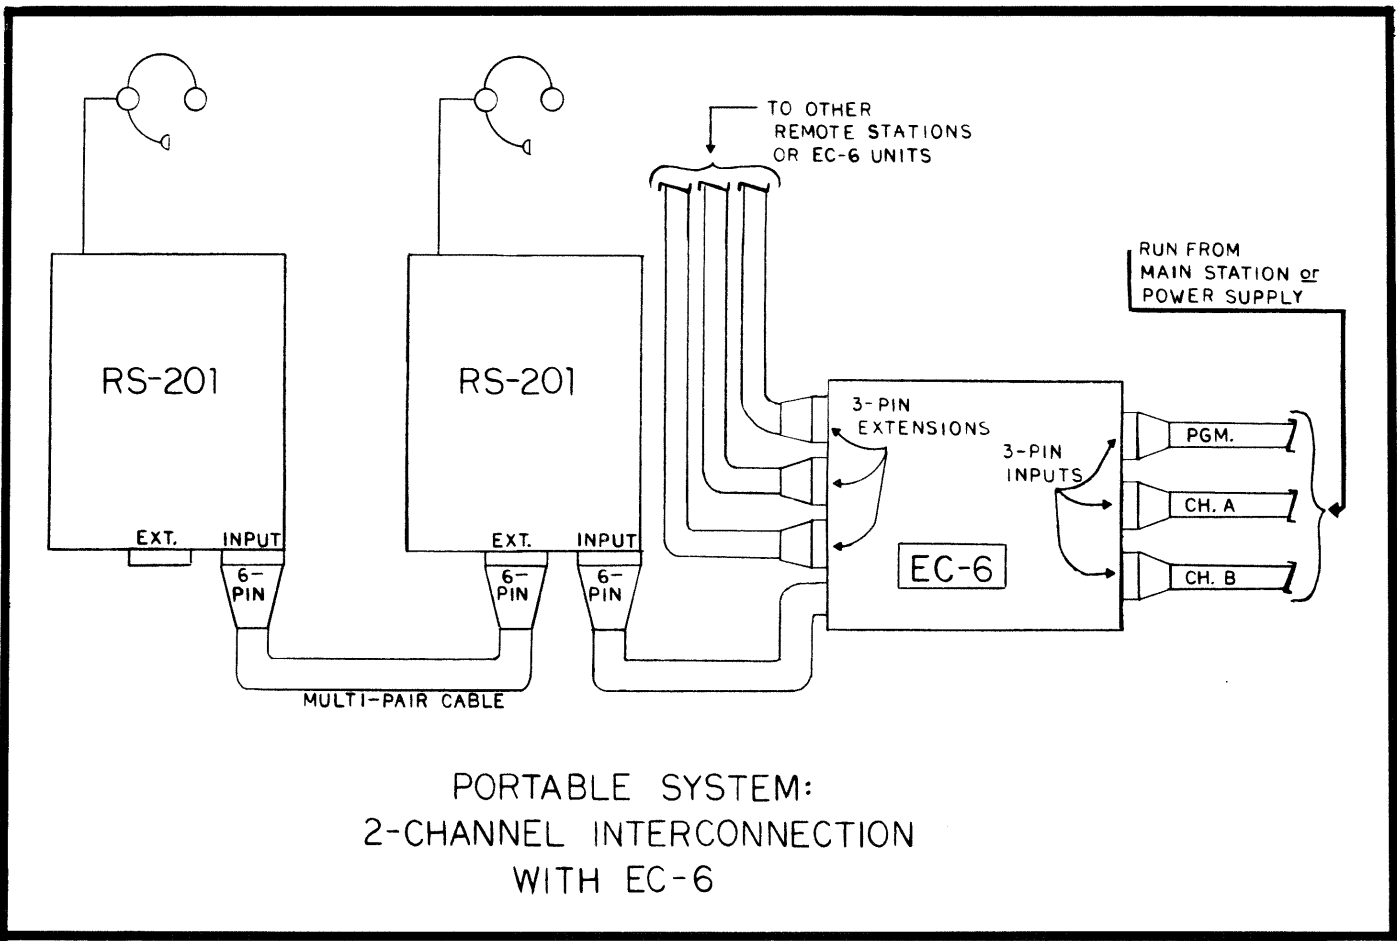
TO OTHER REMOTE STATIONS OR EC-6 UNITS

RUN FROM MAIN STATION or POWER SUPPLY

RS-201

RS-201

EXT.

INPUT

6-PIN

EXT.

6-PIN

INPUT

6-PIN

3-PIN EXTENSIONS

3-PIN INPUTS

EC-6

PGM.

CH. A

CH. B

MULTI-PAIR CABLE

PORTABLE SYSTEM:
2-CHANNEL INTERCONNECTION
WITH EC-6